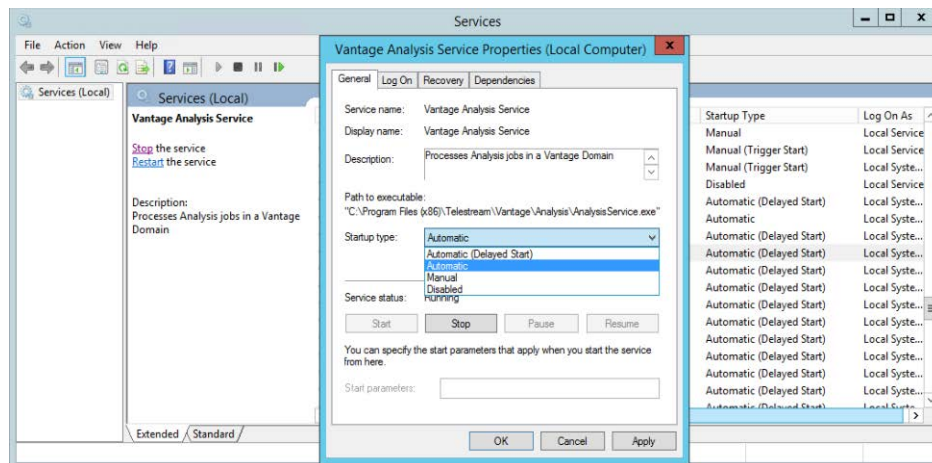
Services

File Action View Help

Services (Local)

Services (Local)

Vantage Analysis Service

Stop the service
Restart the service

Description:
Processes Analysis jobs in a Vantage Domain

Extended Standard

| Startup Type | Log On As |
|---|---|
| Manual | Local Service |
| Manual (Trigger Start) | Local Service |
| Manual (Trigger Start) | Local Syste... |
| Disabled | Local Service |
| Automatic (Delayed Start) | Local Syste... |
| Automatic | Local Syste... |
| Automatic (Delayed Start) | Local Syste... |
| Automatic (Delayed Start) | Local Syste... |
| Automatic (Delayed Start) | Local Syste... |
| Automatic (Delayed Start) | Local Syste... |
| Automatic (Delayed Start) | Local Syste... |
| Automatic (Delayed Start) | Local Syste... |
| Automatic (Delayed Start) | Local Syste... |
| Automatic (Delayed Start) | Local Syste... |
| Automatic (Delayed Start) | Local Syste... |
| Automatic (Delayed Start) | Local Syste... |
| Automatic (Delayed Start) | Local Syste... |
| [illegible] | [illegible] |

Vantage Analysis Service Properties (Local Computer)

General Log On Recovery Dependencies

Service name: Vantage Analysis Service

Display name: Vantage Analysis Service

Description: Processes Analysis jobs in a Vantage Domain

Path to executable:
"C:\Program Files (x86)\Telestream\Vantage\Analysis\AnalysisService.exe"

Startup type: Automatic

Automatic (Delayed Start)
Automatic
Manual
Disabled

Service status: Running

Start Stop Pause Resume

You can specify the start parameters that apply when you start the service from here.

Start parameters:

OK Cancel Apply